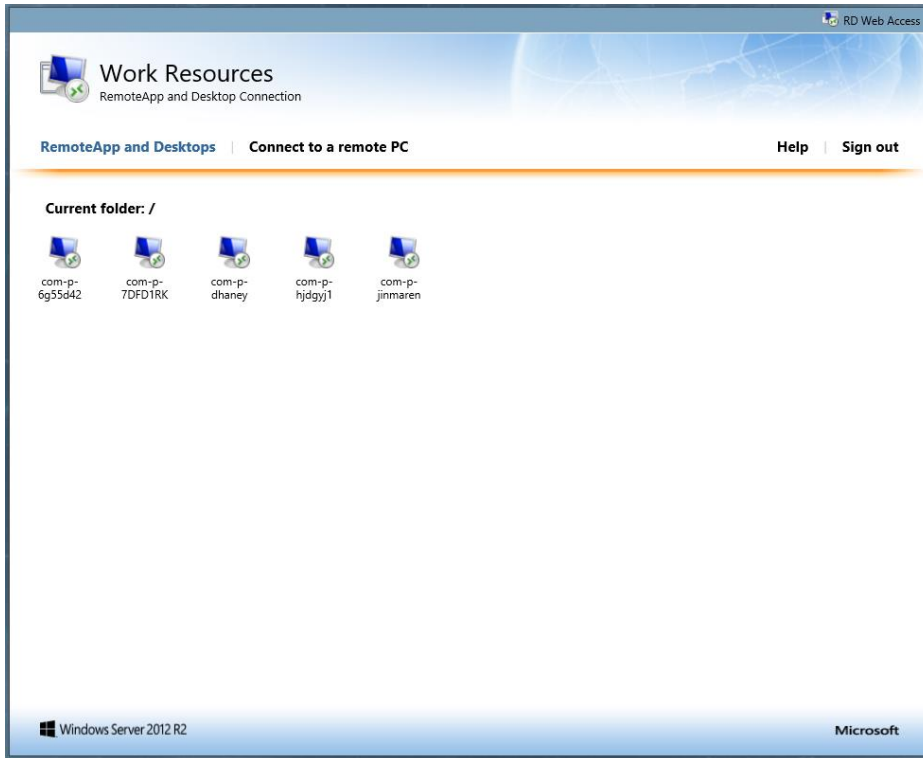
RD Web Access

Work Resources
RemoteApp and Desktop Connection

RemoteApp and Desktops | Connect to a remote PC

Help | Sign out

Current folder: /

com-p-6g55d42

com-p-7DFD1RK

com-p-dhaney

com-p-hjdgyj1

com-p-jinmaren

Windows Server 2012 R2

Microsoft